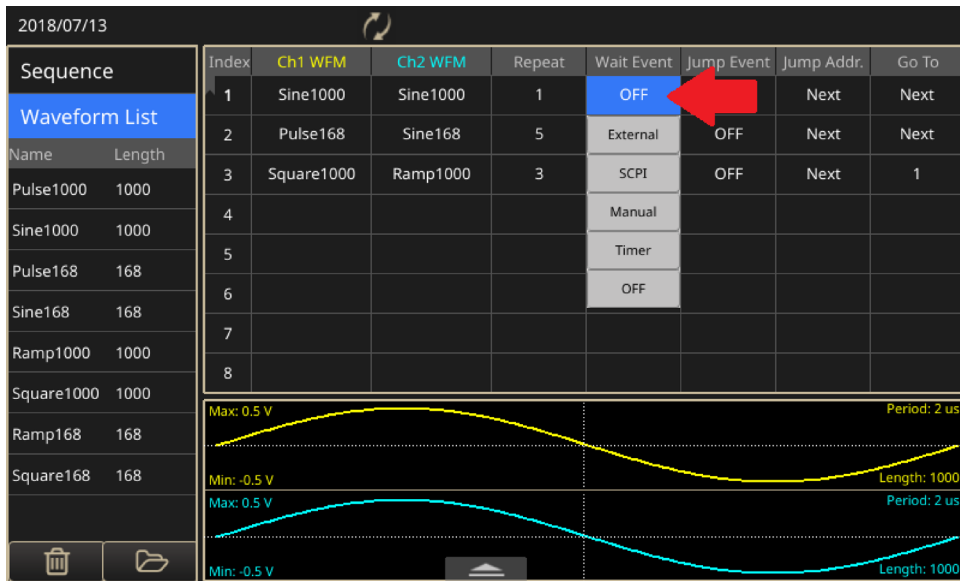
2018/07/13

Sequence

Waveform List

| Name | Length |
|---|---|
| Pulse1000 | 1000 |
| Sine1000 | 1000 |
| Pulse168 | 168 |
| Sine168 | 168 |
| Ramp1000 | 1000 |
| Square1000 | 1000 |
| Ramp168 | 168 |
| Square168 | 168 |

| Index | Ch1 WFM | Ch2 WFM | Repeat | Wait Event | Jump Event | Jump Addr. | Go To |
|---|---|---|---|---|---|---|---|
| 1 | Sine1000 | Sine1000 | 1 | OFF | | Next | Next |
| 2 | Pulse168 | Sine168 | 5 | External | OFF | Next | Next |
| 3 | Square1000 | Ramp1000 | 3 | SCPI | OFF | Next | 1 |
| 4 | | | | Manual | | | |
| 5 | | | | Timer | | | |
| 6 | | | | OFF | | | |
| 7 | | | | | | | |
| 8 | | | | | | | |

Max: 0.5 V
Period: 2 us
Min: -0.5 V
Length: 1000
Max: 0.5 V
Period: 2 us
Min: -0.5 V
Length: 1000